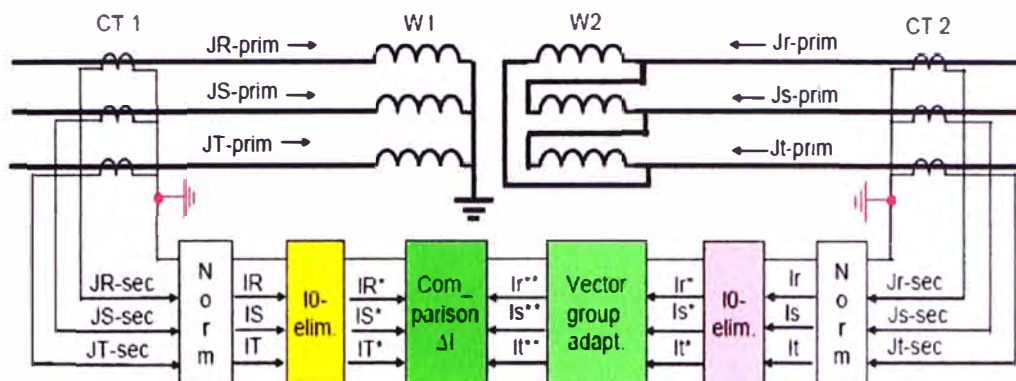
CT 1
W1
W2
CT 2
JR-prim
JS-prim
JT-prim
Jr-prim
Js-prim
Jt-prim
JR-sec
JS-sec
JT-sec
N o r m
IR
IS
IT
I0-elim.
IR*
IS*
IT*
Com_parison ΔI
Ir**
Is**
It**
Vector group adapt.
Ir*
Is*
It*
I0-elim.
Ir
Is
It
N o r m
Jr-sec
Js-sec
Jt-sec